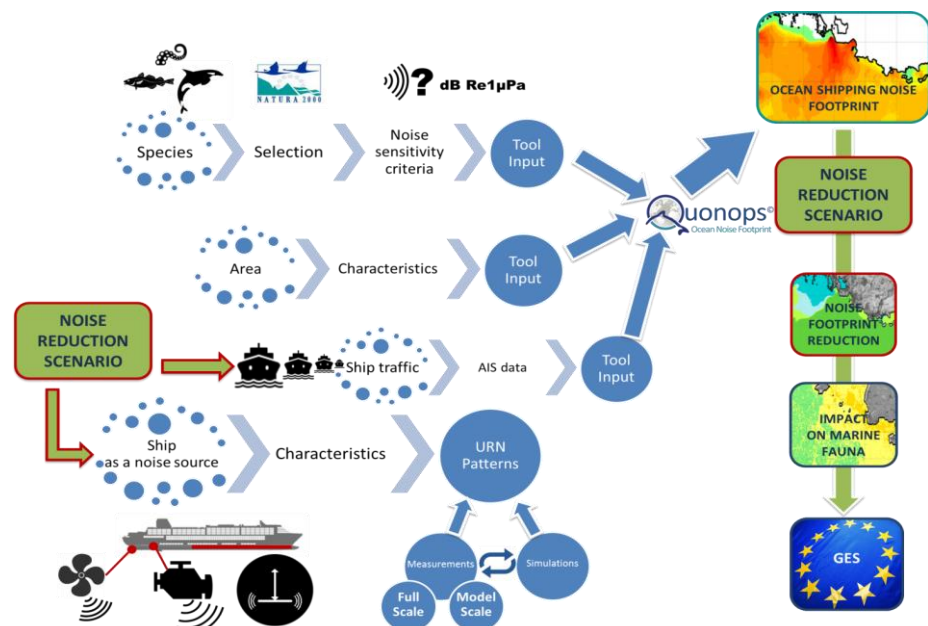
NATURA 2000

dB Re1µPa

Species

Selection

Noise sensitivity criteria

Tool Input

OCEAN SHIPPING NOISE FOOTPRINT

NOISE REDUCTION SCENARIO

Quonops©
Ocean Noise Footprint

Area

Characteristics

Tool Input

NOISE FOOTPRINT REDUCTION

NOISE REDUCTION SCENARIO

Ship traffic

AIS data

Tool Input

IMPACT ON MARINE FAUNA

Ship as a noise source

Characteristics

URN Patterns

Measurements

Simulations

Full Scale

Model Scale

GES